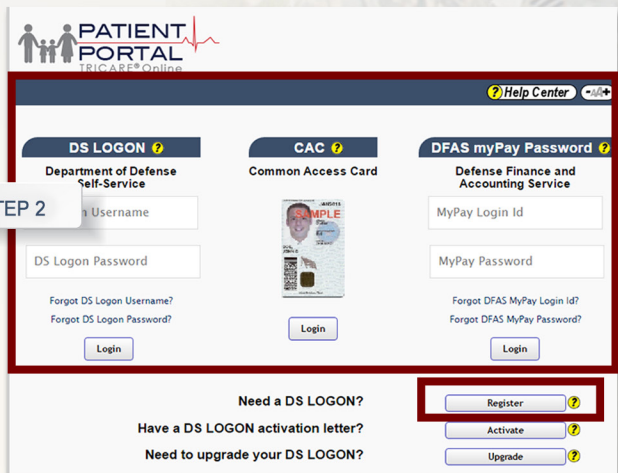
PATIENT PORTAL
TRICARE® Online

? Help Center -A A+

DS LOGON ?
Department of Defense Self-Service

TEP 2

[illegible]n Username

DS Logon Password

Forgot DS Logon Username?
Forgot DS Logon Password?

Login

CAC ?
Common Access Card

SAMPLE

Login

DFAS myPay Password ?
Defense Finance and Accounting Service

MyPay Login Id

MyPay Password

Forgot DFAS MyPay Login Id?
Forgot DFAS MyPay Password?

Login

Need a DS LOGON? Register ?
Have a DS LOGON activation letter? Activate ?
Need to upgrade your DS LOGON? Upgrade ?